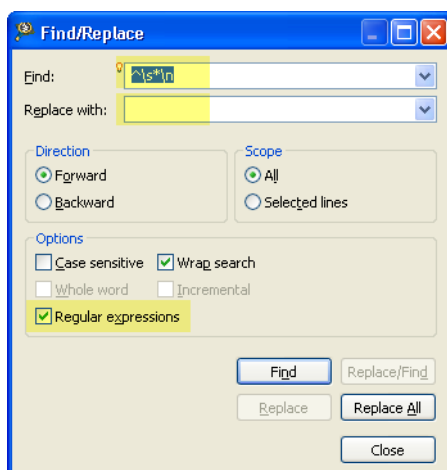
Find/Replace

Find: ^\s*\n

Replace with:

Direction
Forward
Backward

Scope
All
Selected lines

Options
Case sensitive
Wrap search
Whole word
Incremental
Regular expressions

Find
Replace/Find
Replace
Replace All
Close